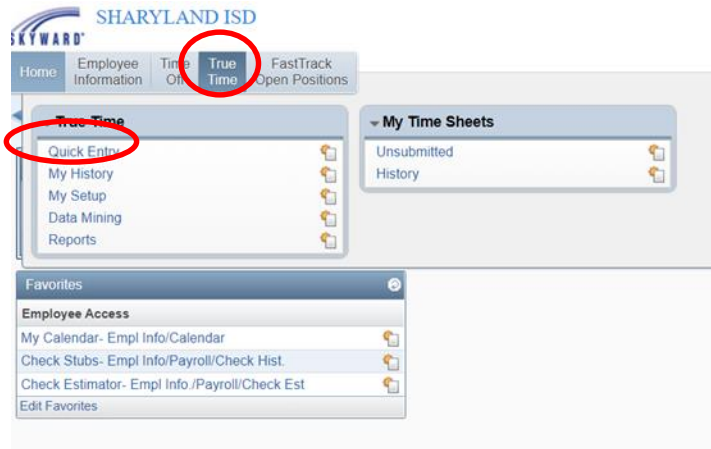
SKYWARD
SHARYLAND ISD

Home
Employee Information
Time Off
True Time
FastTrack Open Positions

True Time
Quick Entry
My History
My Setup
Data Mining
Reports

My Time Sheets
Unsubmitted
History

Favorites
Employee Access
My Calendar- Empl Info/Calendar
Check Stubs- Empl Info/Payroll/Check Hist.
Check Estimator- Empl Info./Payroll/Check Est
Edit Favorites